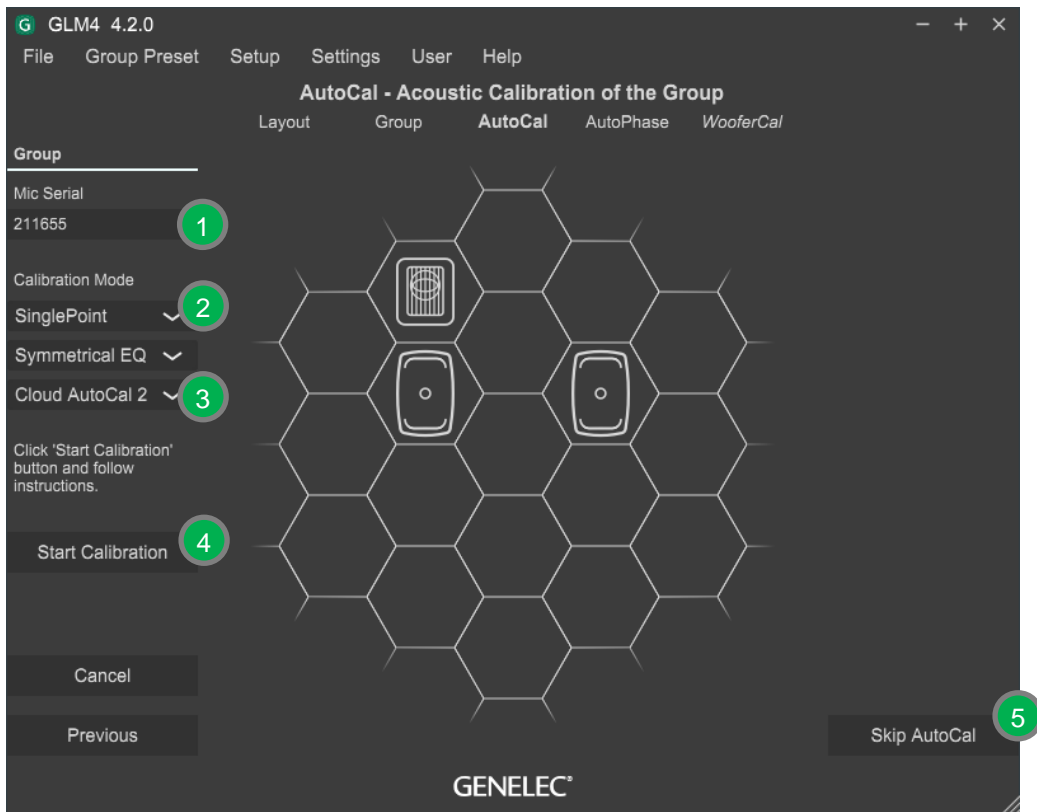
G GLM4 4.2.0

File Group Preset Setup Settings User Help

AutoCal - Acoustic Calibration of the Group

Layout Group AutoCal AutoPhase WooferCal

Group

Mic Serial

211655

1

Calibration Mode

SinglePoint

2

Symmetrical EQ

Cloud AutoCal 2

3

Click 'Start Calibration' button and follow instructions.

Start Calibration

4

Cancel

Previous

5

Skip AutoCal

GENELEC®